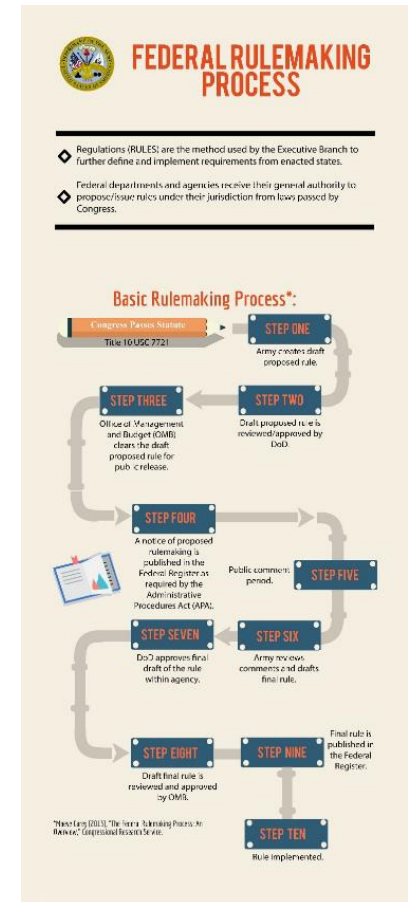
FEDERAL RULEMAKING PROCESS

Regulations (RULES) are the method used by the Executive Branch to further define and implement requirements from enacted states.

Federal departments and agencies receive their general authority to propose/issue rules under their jurisdiction from laws passed by Congress.

Basic Rulemaking Process*:

Congress Passes Statute

Title 10 USC 7721

STEP ONE

Army creates draft proposed rule.

STEP TWO

Draft proposed rule is reviewed/approved by DoD.

STEP THREE

Office of Management and Budget (OMB) clears the draft proposed rule for public release.

STEP FOUR

A notice of proposed rulemaking is published in the Federal Register as required by the Administrative Procedures Act (APA).

STEP FIVE

Public comment period.

STEP SIX

Army reviews comments and drafts final rule.

STEP SEVEN

DoD approves final draft of the rule within agency.

STEP EIGHT

Draft final rule is reviewed and approved by OMB.

STEP NINE

Final rule is published in the Federal Register.

STEP TEN

Rule implemented.

*Maeve Carey (2013), "The Federal Rulemaking Process: An Overview," Congressional Research Service.